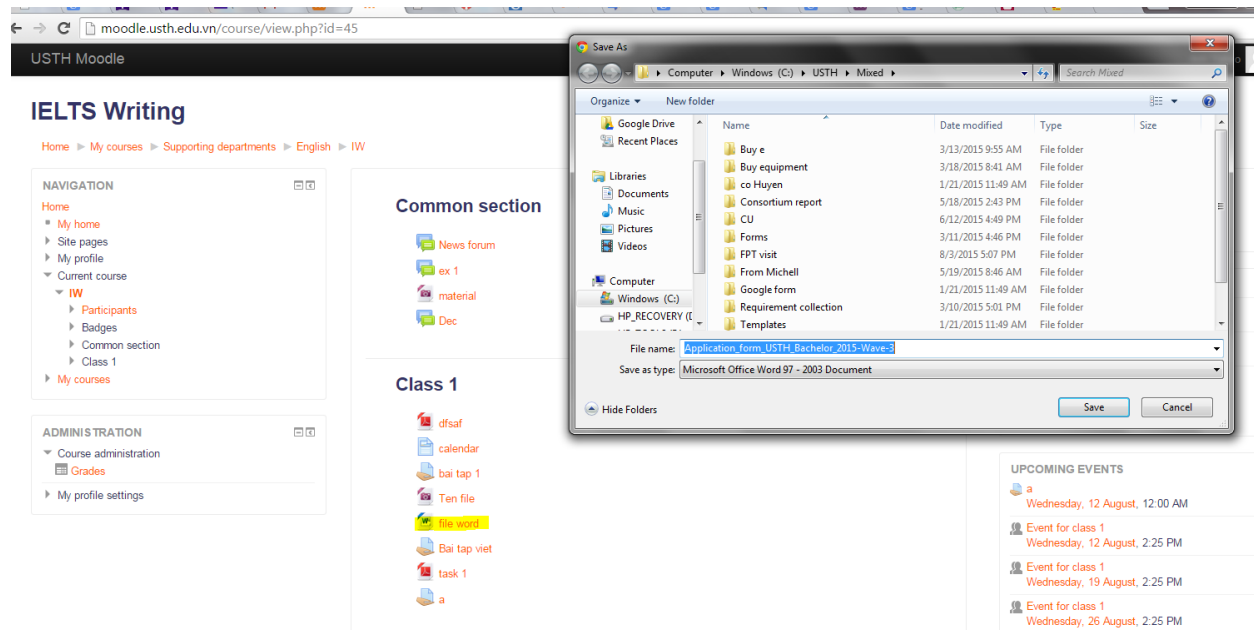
moodle.usth.edu.vn/course/view.php?id=45

USTH Moodle

IELTS Writing

Home ► My courses ► Supporting departments ► English ► IW

NAVIGATION

Home
My home
Site pages
My profile
Current course
IW
Participants
Badges
Common section
Class 1
My courses

ADMINISTRATION

Course administration
Grades
My profile settings

Common section

News forum
ex 1
material
Dec

Class 1

dfsaf
calendar
bai tap 1
Ten file
file word
Bai tap viet
task 1
a

UPCOMING EVENTS

a
Wednesday, 12 August, 12:00 AM

Event for class 1
Wednesday, 12 August, 2:25 PM

Event for class 1
Wednesday, 19 August, 2:25 PM

Event for class 1
Wednesday, 26 August, 2:25 PM

Save As

Computer ► Windows (C:) ► USTH ► Mixed ►

Search Mixed

Organize ▾ New folder

Google Drive
Recent Places
Libraries
Documents
Music
Pictures
Videos
Computer
Windows (C:)
HP_RECOVERY (D

| Name | Date modified | Type | Size |
|---|---|---|---|
| Buy e | 3/13/2015 9:55 AM | File folder | |
| Buy equipment | 3/18/2015 8:41 AM | File folder | |
| co Huyen | 1/21/2015 11:49 AM | File folder | |
| Consortium report | 5/18/2015 2:43 PM | File folder | |
| CU | 6/12/2015 4:49 PM | File folder | |
| Forms | 3/11/2015 4:46 PM | File folder | |
| FPT visit | 8/3/2015 5:07 PM | File folder | |
| From Michell | 5/19/2015 8:46 AM | File folder | |
| Google form | 1/21/2015 11:49 AM | File folder | |
| Requirement collection | 3/10/2015 5:01 PM | File folder | |
| Templates | 1/21/2015 11:49 AM | File folder | |

File name: Application_form_USTH_Bachelor_2015-Wave-3
Save as type: Microsoft Office Word 97 - 2003 Document

Hide Folders
Save
Cancel